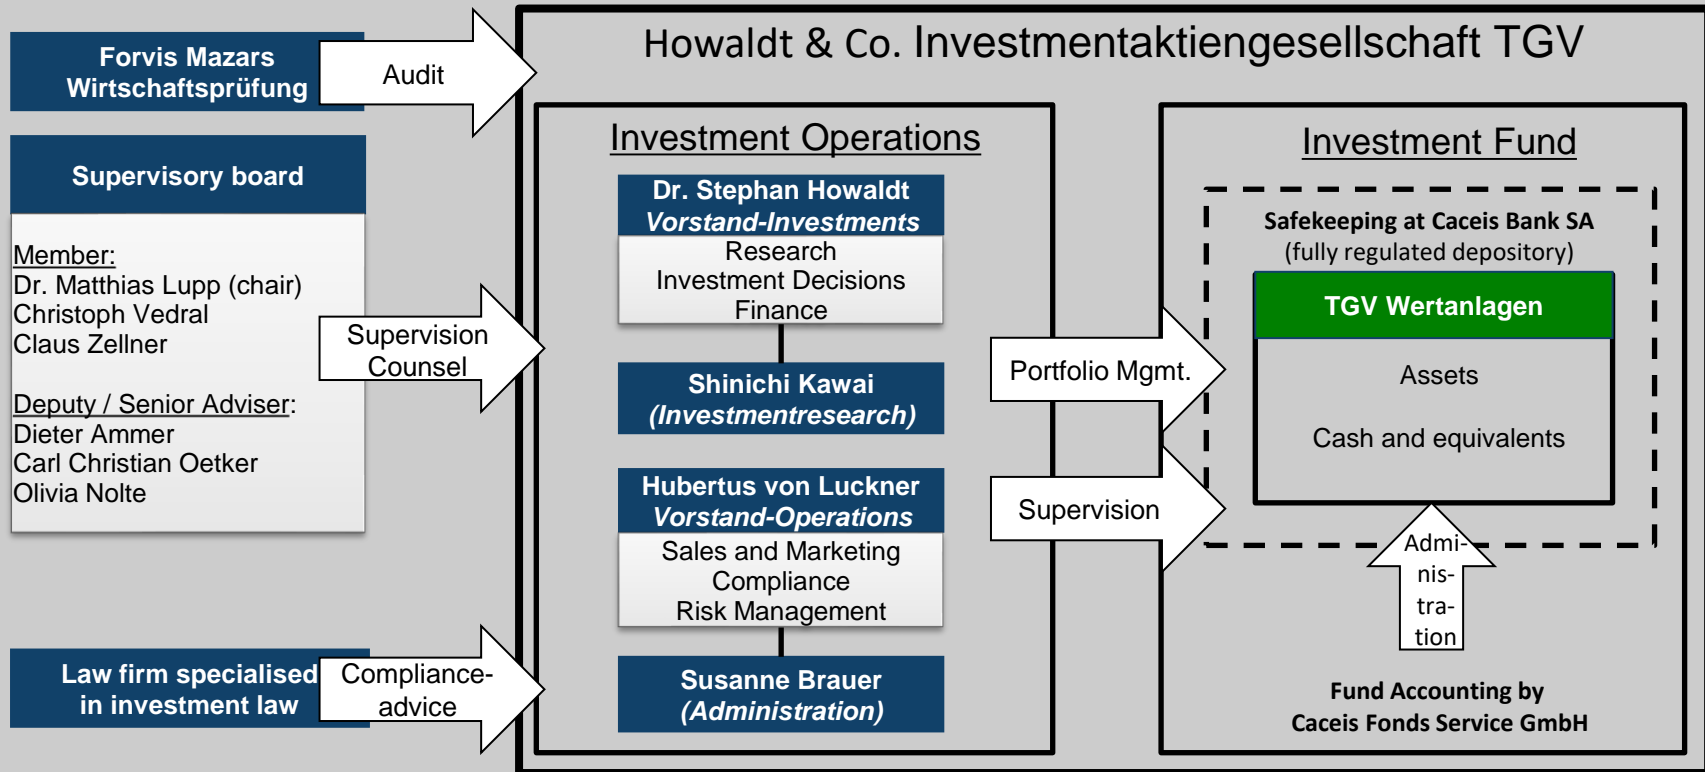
Forvis Mazars Wirtschaftsprüfung

Audit

Howaldt & Co. Investmentaktiengesellschaft TGV

Supervisory board

Member:
Dr. Matthias Lupp (chair)
Christoph Vedral
Claus Zellner

Deputy / Senior Adviser:
Dieter Ammer
Carl Christian Oetker
Olivia Nolte

Supervision Counsel

Law firm specialised in investment law

Compliance-advice

Investment Operations

Dr. Stephan Howaldt
Vorstand-Investments
Research
Investment Decisions
Finance

Shinichi Kawai
(Investmentresearch)

Hubertus von Luckner
Vorstand-Operations
Sales and Marketing
Compliance
Risk Management

Susanne Brauer
(Administration)

Portfolio Mgmt.

Supervision

Investment Fund

Safekeeping at Caceis Bank SA
(fully regulated depository)

TGV Wertanlagen

Assets

Cash and equivalents

Administration

Fund Accounting by
Caceis Fonds Service GmbH